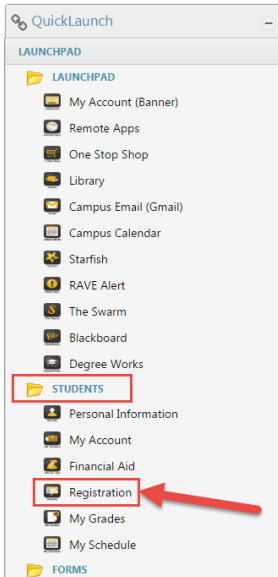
QuickLaunch –

LAUNCHPAD

LAUNCHPAD

My Account (Banner)

Remote Apps

One Stop Shop

Library

Campus Email (Gmail)

Campus Calendar

Starfish

RAVE Alert

The Swarm

Blackboard

Degree Works

STUDENTS

Personal Information

My Account

Financial Aid

Registration

My Grades

My Schedule

FORMS